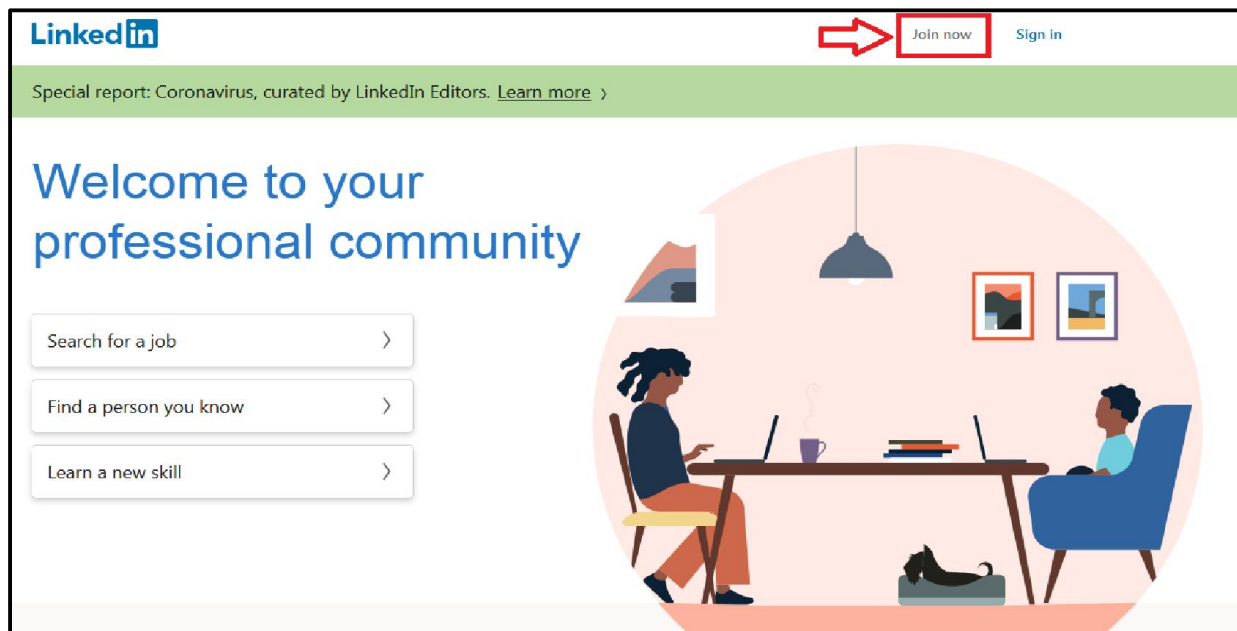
LinkedIn

Join now

Sign in

Special report: Coronavirus, curated by LinkedIn Editors. Learn more ›

Welcome to your professional community

Search for a job ›

Find a person you know ›

Learn a new skill ›